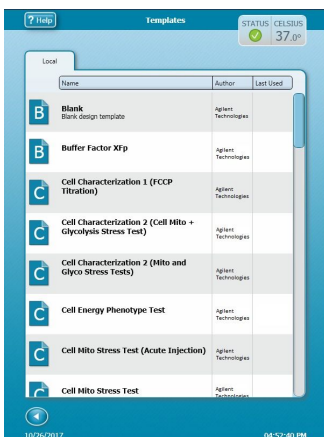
? Help
Templates
STATUS CELSIUS
37.0°

Local

| | Name | Author | Last Used |
|---|---|---|---|
| B | Blank Blank design template | Agilent Technologies | |
| B | Buffer Factor XFp | Agilent Technologies | |
| C | Cell Characterization 1 (FCCP Titration) | Agilent Technologies | |
| C | Cell Characterization 2 (Cell Mito + Glycolysis Stress Test) | Agilent Technologies | |
| C | Cell Characterization 2 (Mito and Glyco Stress Tests) | Agilent Technologies | |
| C | Cell Energy Phenotype Test | Agilent Technologies | |
| C | Cell Mito Stress Test (Acute Injection) | Agilent Technologies | |
| C | Cell Mito Stress Test | Agilent Technologies | |

10/26/2017
04:52:40 PM